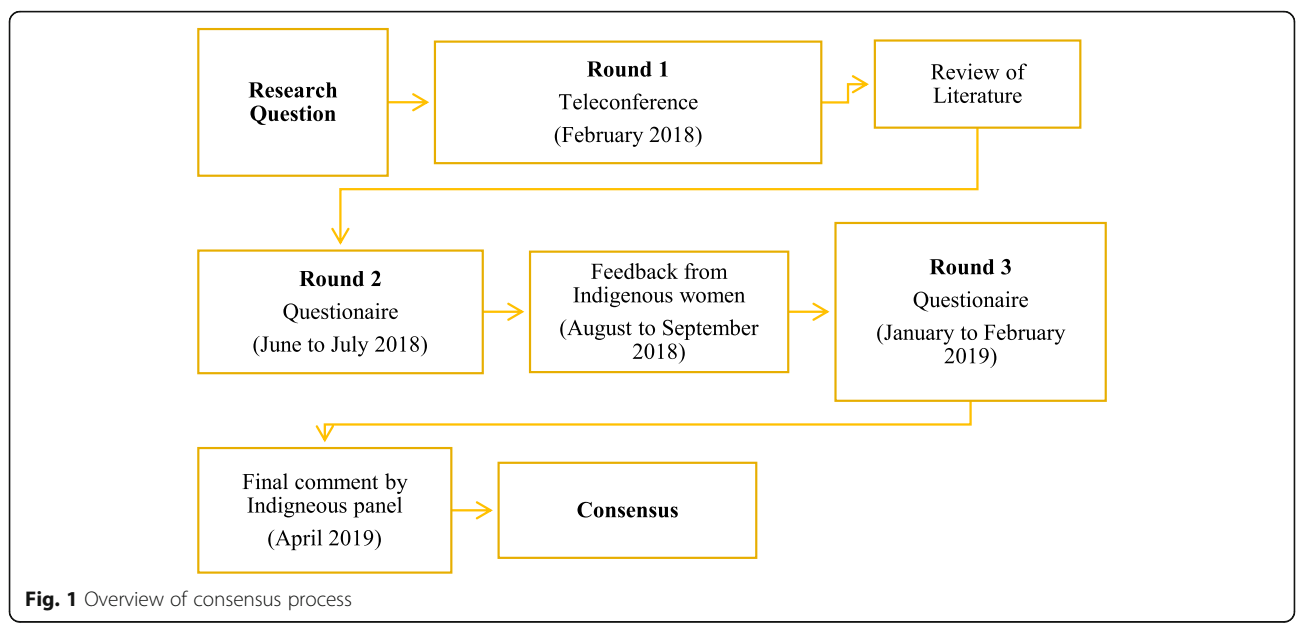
Research Question

Round 1
Teleconference
(February 2018)

Review of Literature

Round 2
Questionaire
(June to July 2018)

Feedback from Indigenous women
(August to September 2018)

Round 3
Questionaire
(January to February 2019)

Final comment by Indigneous panel
(April 2019)

Consensus

Fig. 1 Overview of consensus process